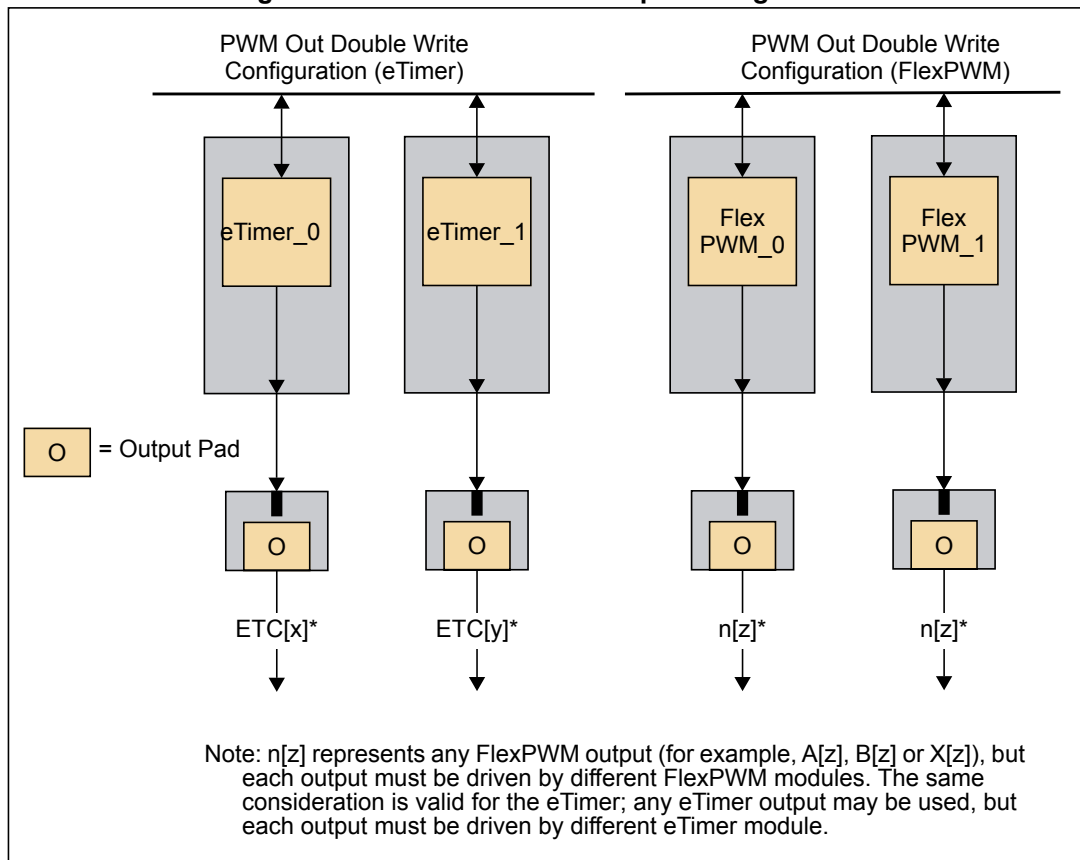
PWM Out Double Write Configuration (eTimer)

PWM Out Double Write Configuration (FlexPWM)

eTimer_0

eTimer_1

Flex PWM_0

Flex PWM_1

O = Output Pad

O

O

O

O

ETC[x]*

ETC[y]*

n[z]*

n[z]*

Note: n[z] represents any FlexPWM output (for example, A[z], B[z] or X[z]), but each output must be driven by different FlexPWM modules. The same consideration is valid for the eTimer; any eTimer output may be used, but each output must be driven by different eTimer module.